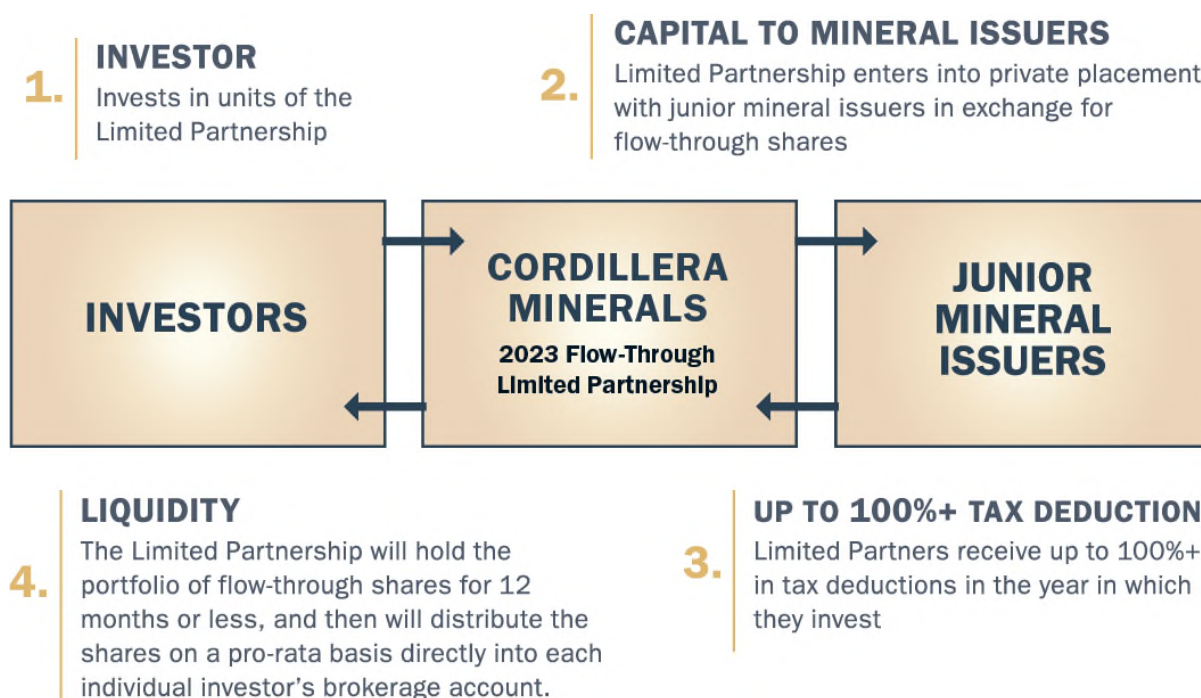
1.
INVESTOR
Invests in units of the Limited Partnership

2.
CAPITAL TO MINERAL ISSUERS
Limited Partnership enters into private placement with junior mineral issuers in exchange for flow-through shares

INVESTORS

CORDILLERA MINERALS
2023 Flow-Through Limited Partnership

JUNIOR MINERAL ISSUERS

4.
LIQUIDITY
The Limited Partnership will hold the portfolio of flow-through shares for 12 months or less, and then will distribute the shares on a pro-rata basis directly into each individual investor's brokerage account.

3.
UP TO 100%+ TAX DEDUCTION
Limited Partners receive up to 100%+ in tax deductions in the year in which they invest